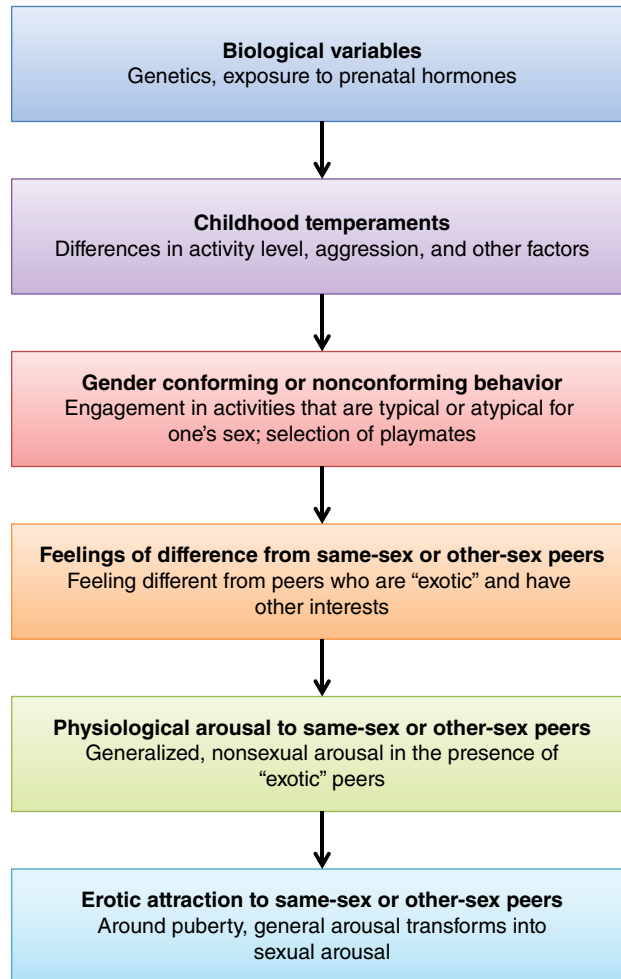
Biological variables
Genetics, exposure to prenatal hormones

Childhood temperaments
Differences in activity level, aggression, and other factors

Gender conforming or nonconforming behavior
Engagement in activities that are typical or atypical for one's sex; selection of playmates

Feelings of difference from same-sex or other-sex peers
Feeling different from peers who are "exotic" and have other interests

Physiological arousal to same-sex or other-sex peers
Generalized, nonsexual arousal in the presence of "exotic" peers

Erotic attraction to same-sex or other-sex peers
Around puberty, general arousal transforms into sexual arousal